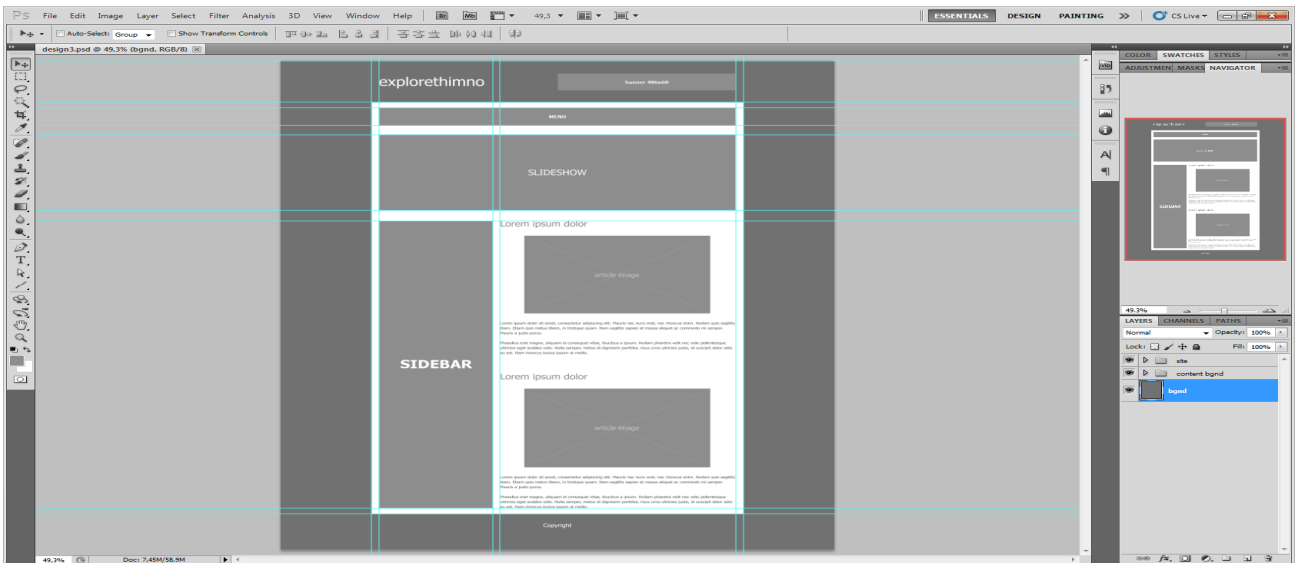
Ps File Edit Image Layer Select Filter Analysis 3D View Window Help Br Mb 49,3

ESSENTIALS DESIGN PAINTING >> CS Live

Auto-Select: Group Show Transform Controls

design3.psd @ 49,3% (bgnd, RGB/8)

explorethimno

banner 486x60

MENU

SLIDESHOW

Lorem ipsum dolor

article image

SIDEBAR

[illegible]

Lorem ipsum dolor

article image

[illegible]

Copyright

COLOR SWATCHES STYLES

ADJUSTMEN MASKS NAVIGATOR

49,3%

LAYERS CHANNELS PATHS

Normal Opacity: 100%

Lock: Fill: 100%

site

content bgnd

bgnd

49,3% Doc: 7,45M/58,9M